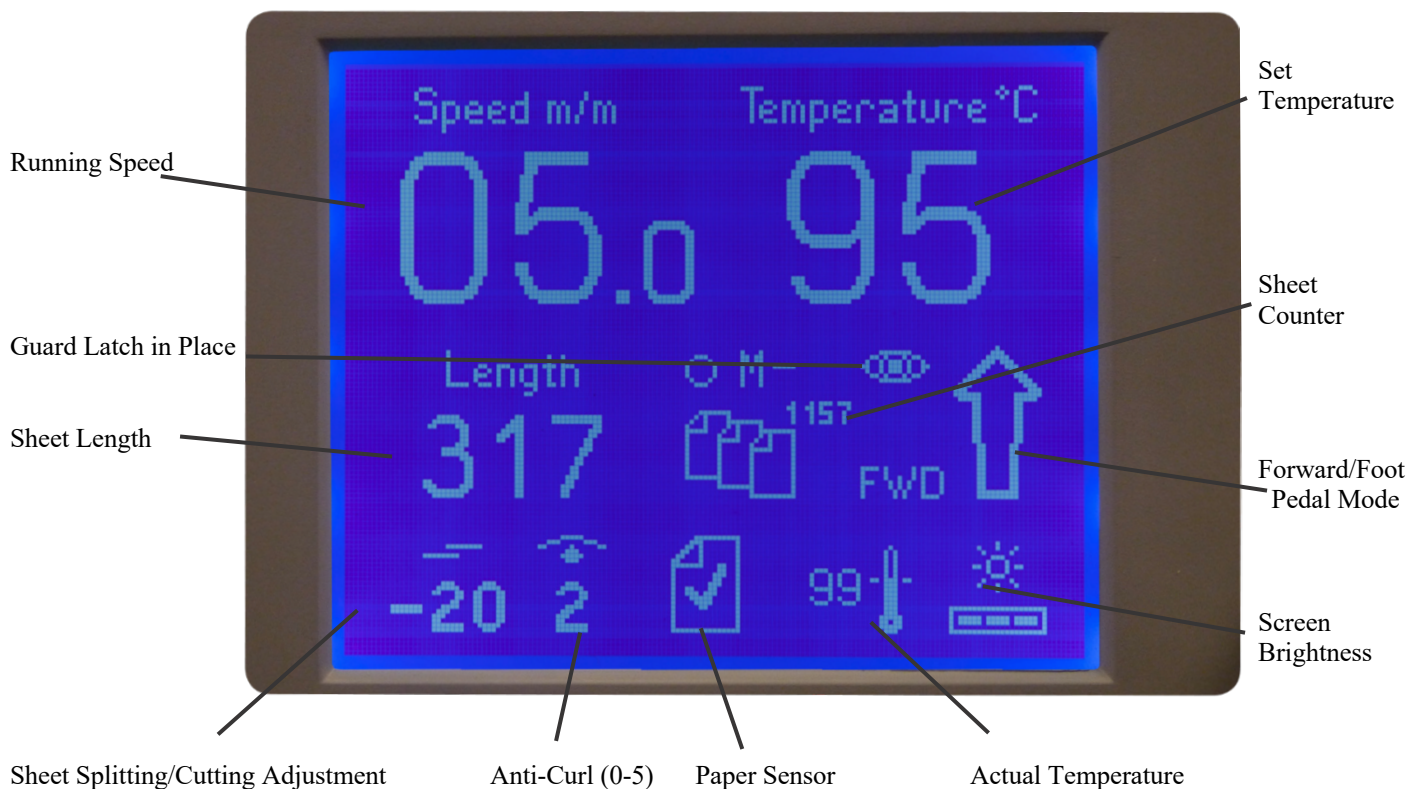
Speed m/m
Temperature °C

Set Temperature

Running Speed

05.0 95

Sheet Counter

Guard Latch in Place

Length
O M—

1157

Sheet Length

317

FWD

Forward/Foot Pedal Mode

-20 2

99

Screen Brightness

Sheet Splitting/Cutting Adjustment
Anti-Curl (0-5)
Paper Sensor
Actual Temperature